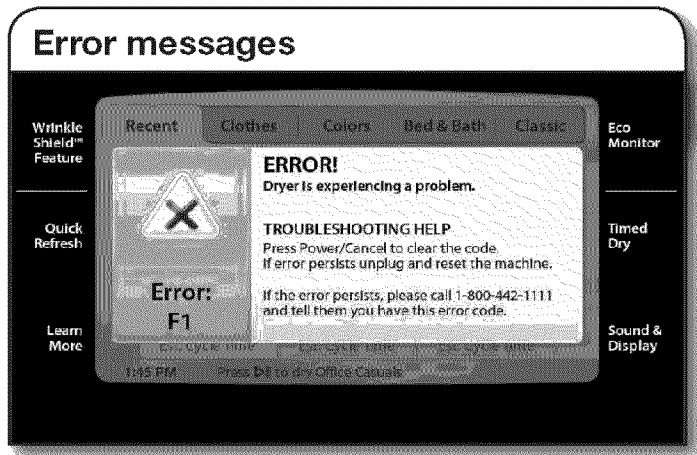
Error messages

Wrinkle Shield™ Feature

Quick Refresh

Learn More

Recent Clothes Colors Bed & Bath Classic

Eco Monitor

Timed Dry

Sound & Display

Error: F1

ERROR!
Dryer is experiencing a problem.

TROUBLESHOOTING HELP
Press Power/Cancel to clear the code.
If error persists unplug and reset the machine.

If the error persists, please call 1-800-442-1111 and tell them you have this error code.

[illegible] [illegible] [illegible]

1:45 PM Press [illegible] to dry Office Casuals